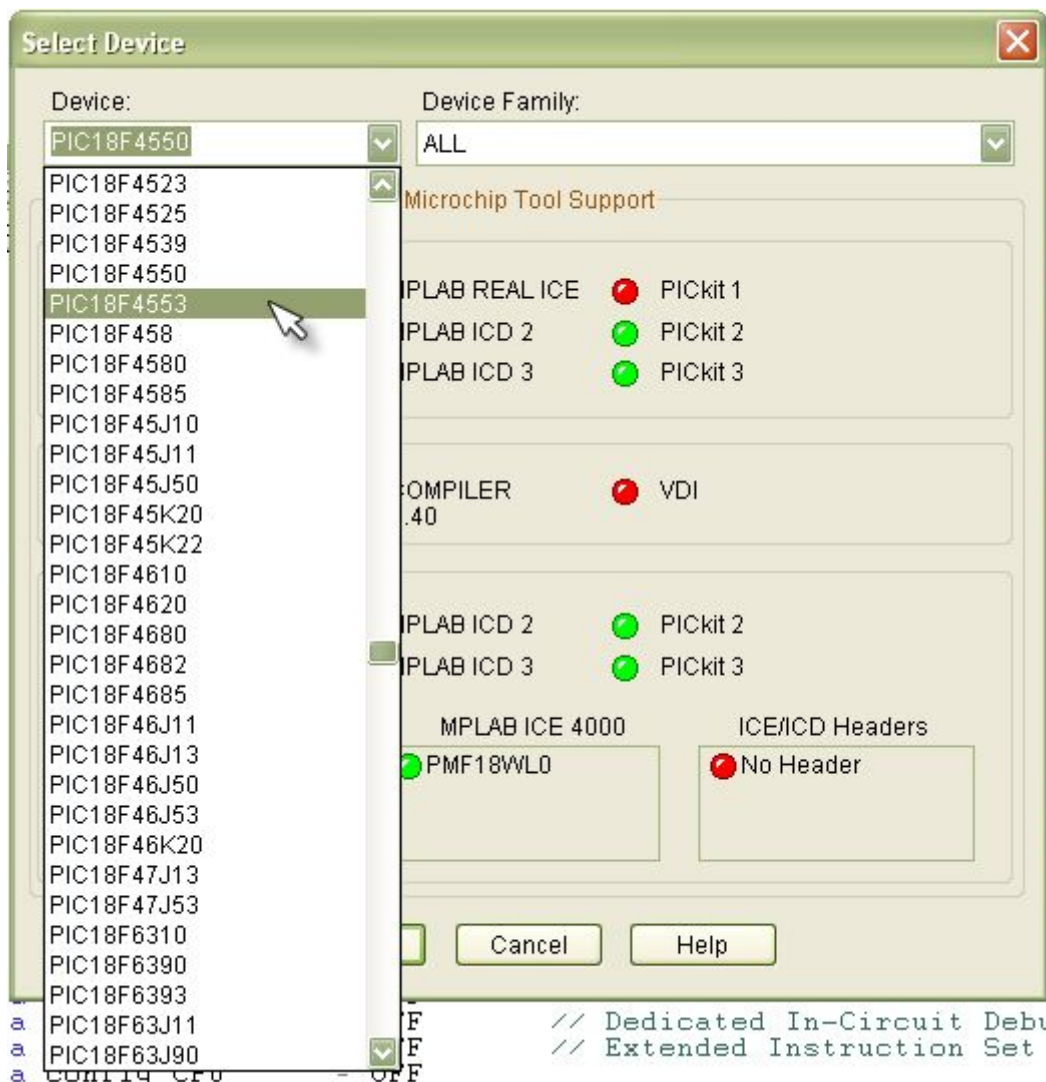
Select Device

Device:
PIC18F4550

Device Family:
ALL

PIC18F4523
PIC18F4525
PIC18F4539
PIC18F4550
PIC18F4553
PIC18F458
PIC18F4580
PIC18F4585
PIC18F45J10
PIC18F45J11
PIC18F45J50
PIC18F45K20
PIC18F45K22
PIC18F4610
PIC18F4620
PIC18F4680
PIC18F4682
PIC18F4685
PIC18F46J11
PIC18F46J13
PIC18F46J50
PIC18F46J53
PIC18F46K20
PIC18F47J13
PIC18F47J53
PIC18F6310
PIC18F6390
PIC18F6393
PIC18F63J11
PIC18F63J90

Microchip Tool Support

IPLAB REAL ICE
PICkit 1
IPLAB ICD 2
PICkit 2
IPLAB ICD 3
PICkit 3

OMPILER
.40
VDI

IPLAB ICD 2
PICkit 2
IPLAB ICD 3
PICkit 3

MPLAB ICE 4000
PMF18WL0

ICE/ICD Headers
No Header

Cancel
Help

a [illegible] FF // Dedicated In-Circuit Debu
a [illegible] FF // Extended Instruction Set
a config CP0 = OFF